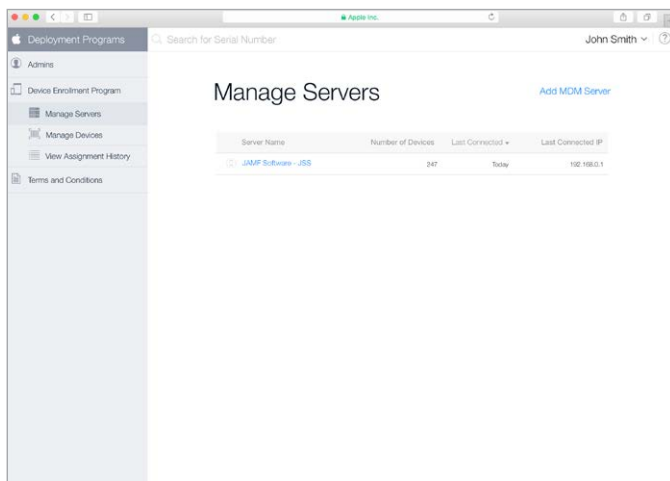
Apple Inc.

Deployment Programs

Search for Serial Number

John Smith

Admins

Device Enrollment Program

Manage Servers

Manage Devices

View Assignment History

Terms and Conditions

Manage Servers

Add MDM Server

| Server Name | Number of Devices | Last Connected | Last Connected IP |
|---|---|---|---|
| JAMF Software - JSS | 247 | Today | 192.168.0.1 |